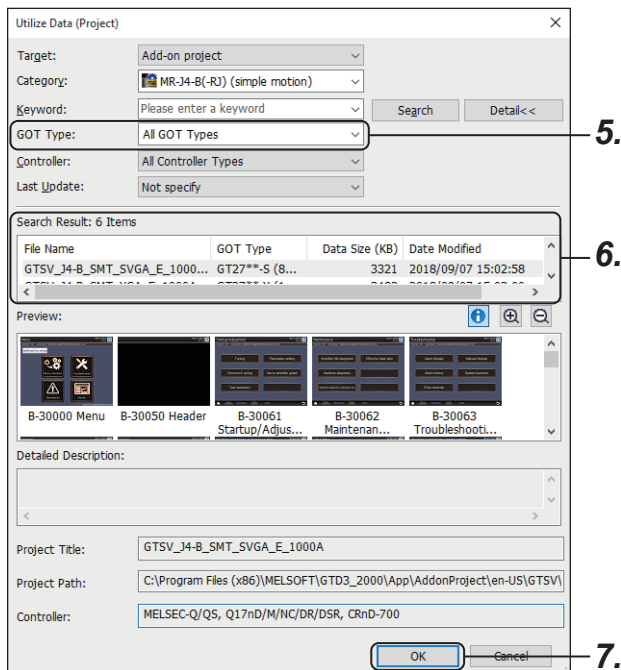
Utilize Data (Project)

Target: Add-on project
Category: MR-J4-B(-RJ) (simple motion)
Keyword: Please enter a keyword
Search
Detail<<
GOT Type: All GOT Types
Controller: All Controller Types
Last Update: Not specify

5.

Search Result: 6 Items

| File Name | GOT Type | Data Size (KB) | Date Modified |
|---|---|---|---|
| GTSV_J4-B_SMT_SVGA_E_1000... | GT27**-S (8... | 3321 | 2018/09/07 15:02:58 |
| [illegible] | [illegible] | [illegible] | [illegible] |

6.

Preview:

B-30000 Menu
B-30050 Header
B-30061 Startup/Adjus...
B-30062 Maintenan...
B-30063 Troubleshooti...

Detailed Description:

Project Title: GTSV_J4-B_SMT_SVGA_E_1000A
Project Path: C:\Program Files (x86)\MELSOFT\GTD3_2000\App\AddonProject\en-US\GTSV\
Controller: MELSEC-Q/QS, Q17nD/M/NC/DR/DSR, CRnD-700

OK
Cancel

7.